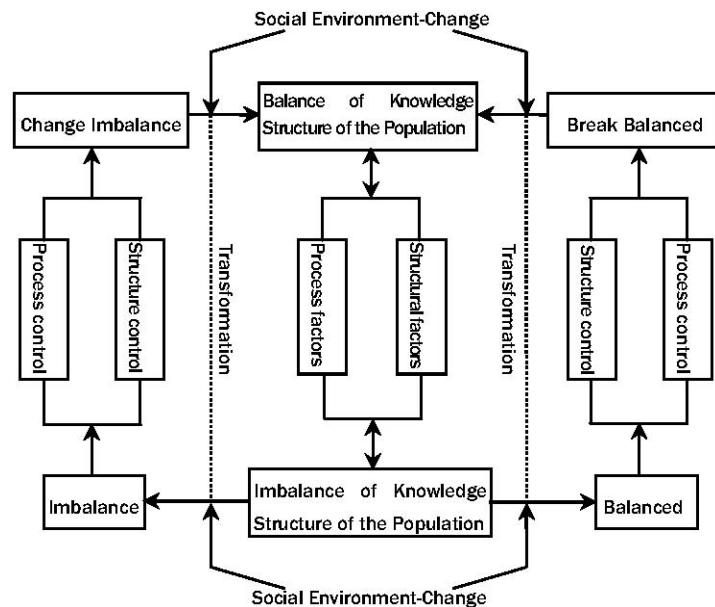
Social Environment-Change

Change Imbalance

Balance of Knowledge Structure of the Population

Break Balanced

Process control

Structure control

Transformation

Process factors

Structural factors

Transformation

Structure control

Process control

Imbalance

Imbalance of Knowledge Structure of the Population

Balanced

Social Environment-Change